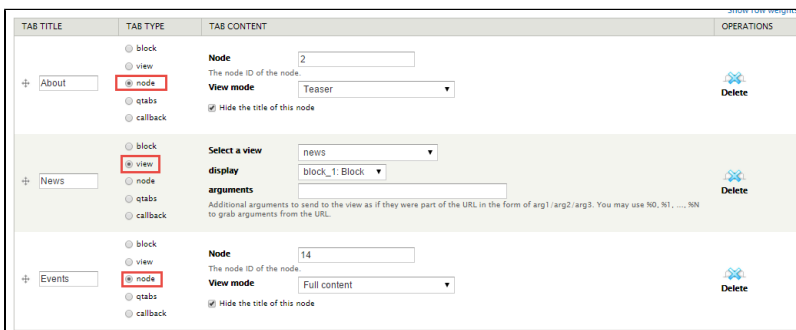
Show row weights

| TAB TITLE | TAB TYPE | TAB CONTENT | OPERATIONS |
|---|---|---|---|
| About | block<br>view<br>node<br>qtabs<br>callback | **Node** 2<br>The node ID of the node.<br>**View mode** Teaser<br>Hide the title of this node | Delete |
| News | block<br>view<br>node<br>qtabs<br>callback | **Select a view** news<br>**display** block_1: Block<br>**arguments**<br>Additional arguments to send to the view as if they were part of the URL in the form of arg1/arg2/arg3. You may use %0, %1, ..., %N to grab arguments from the URL. | Delete |
| Events | block<br>view<br>node<br>qtabs<br>callback | **Node** 14<br>The node ID of the node.<br>**View mode** Full content<br>Hide the title of this node | Delete |